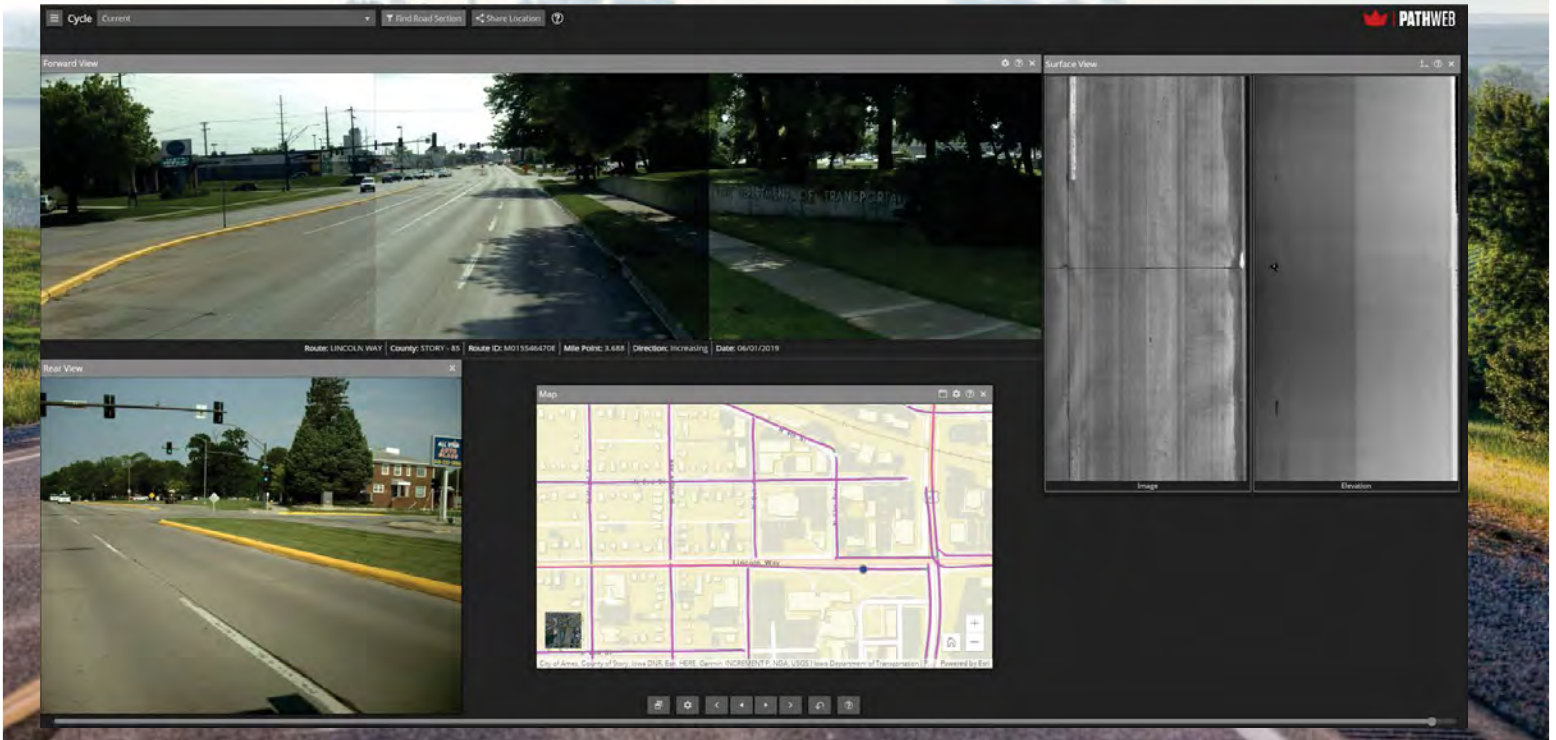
Cycle Current
Find Road Section
Share Location
PATHWEB

Forward View

Route: LINCOLN WAY | County: STORY - 85 | Route ID: M015546470E | Mile Point: 3.688 | Direction: Increasing | Date: 06/01/2019

Surface View

Image
Elevation

Rear View

Map

Lincoln Way

City of Ames, County of Story, Iowa DNR, Esri, HERE, Garmin, INCREMENT P, NGA, USGS | Iowa Department of Transportation | Powered by Esri